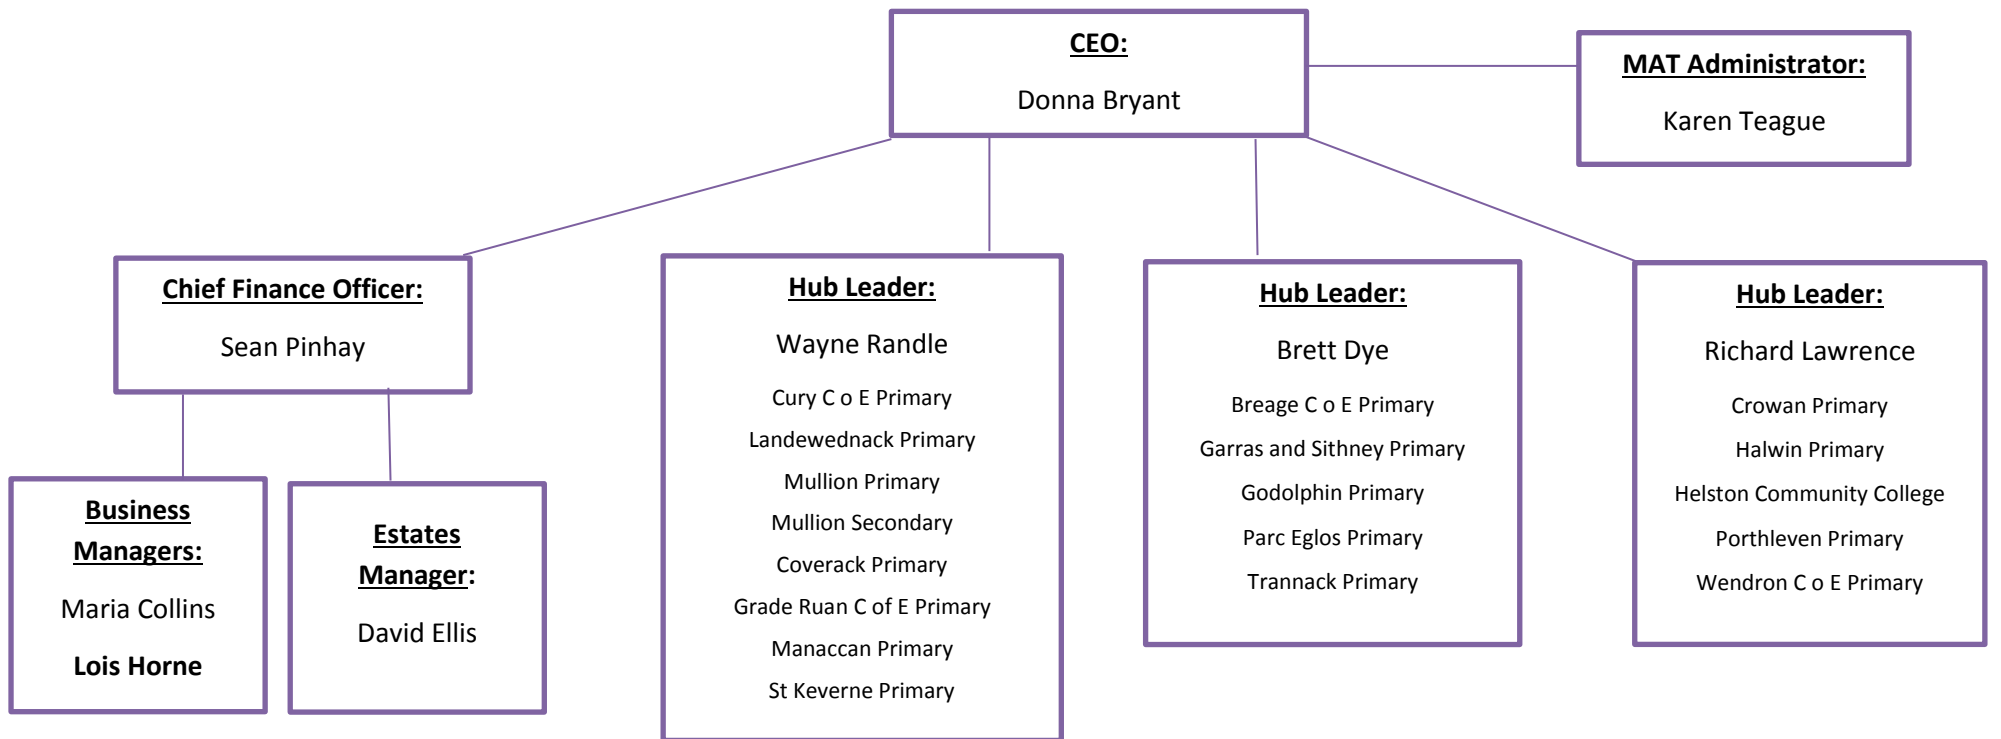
CEO:

Donna Bryant

MAT Administrator:

Karen Teague

Chief Finance Officer:

Sean Pinhay

Hub Leader:

Wayne Randle

Cury C o E Primary

Landewednack Primary

Mullion Primary

Mullion Secondary

Coverack Primary

Grade Ruan C of E Primary

Manaccan Primary

St Keverne Primary

Hub Leader:

Brett Dye

Breage C o E Primary

Garras and Sithney Primary

Godolphin Primary

Parc Eglos Primary

Trannack Primary

Hub Leader:

Richard Lawrence

Crowan Primary

Halwin Primary

Helston Community College

Porthleven Primary

Wendron C o E Primary

Business Managers:

Maria Collins

Lois Horne

Estates Manager:

David Ellis